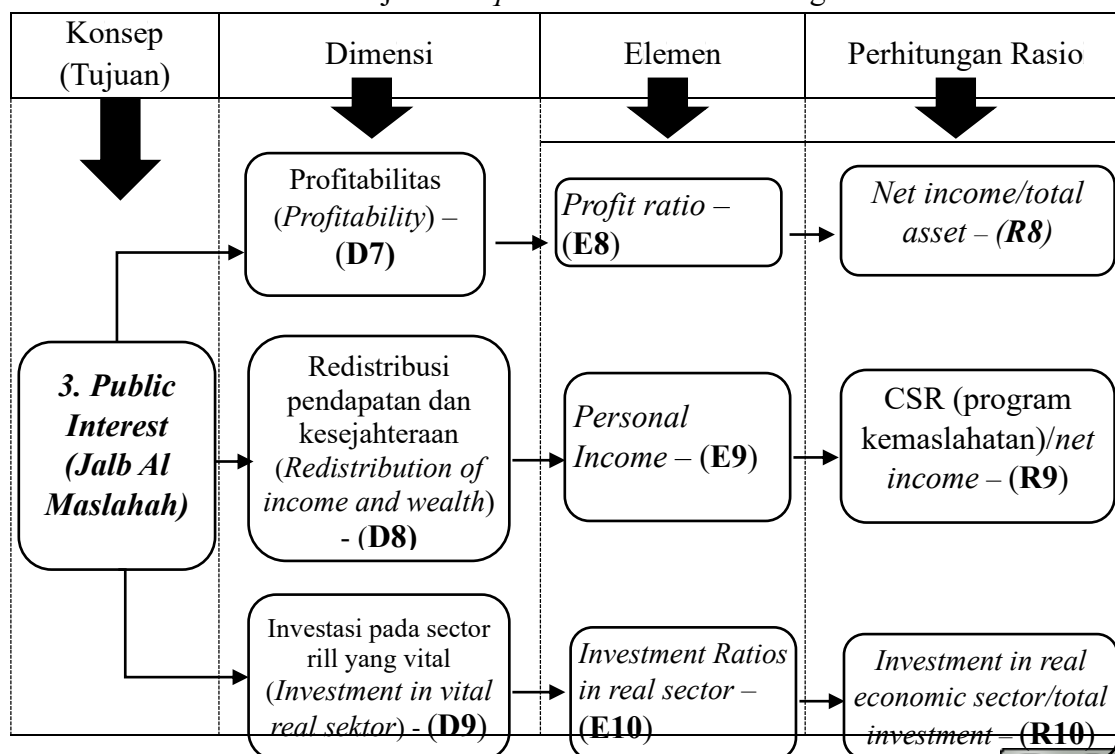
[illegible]

| Konsep (Tujuan) | Dimensi | Elemen | Perhitungan Rasio |
|---|---|---|---|
| *3. Public Interest (Jalb Al Maslahah)* | Profitabilitas (*Profitability*) – **(D7)** | *Profit ratio* – (**E8**) | *Net income/total asset – (R8)* |
| | Redistribusi pendapatan dan kesejahteraan (*Redistribution of income and wealth*) - (**D8)** | *Personal Income* – (**E9**) | CSR (program kemaslahatan)/*net income* – (**R9**) |
| | Investasi pada sector rill yang vital (*Investment in vital real sektor*) - (**D9**) | *Investment Ratios in real sector* – (**E10**) | *Investment in real economic sector/total investment* – (**R10**) |